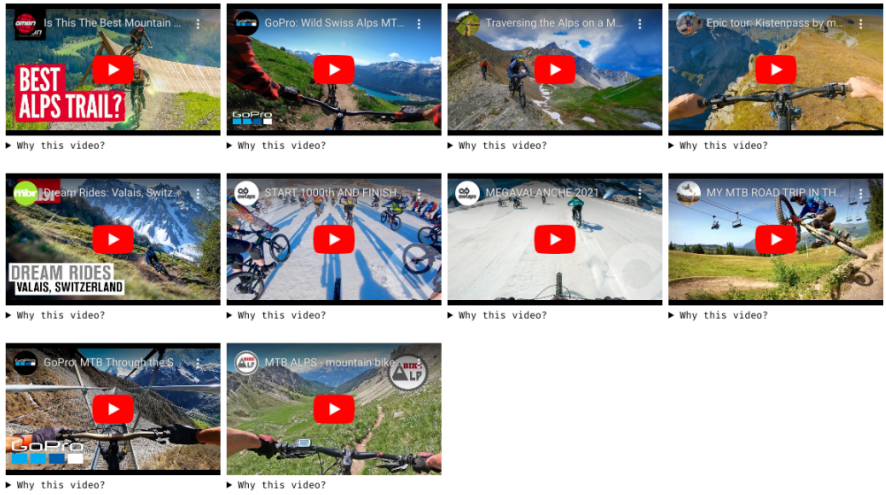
Is This The Best Mountain ...

BEST ALPS TRAIL?

▶ Why this video?

GoPro: Wild Swiss Alps MT...

GoPro

▶ Why this video?

Traversing the Alps on a M...

▶ Why this video?

Epic tour: Kistenpass by m...

▶ Why this video?

mbr

Dream Rides: Valais, Switz...

DREAM RIDES VALAIS, SWITZERLAND

▶ Why this video?

START 1000th AND FINISH...

▶ Why this video?

MEGAVALANCHE 2021

▶ Why this video?

MY MTB ROAD TRIP IN TH...

▶ Why this video?

GoPro: MTB Through the S...

GoPro

▶ Why this video?

MTB ALPS - mountain bike...

▶ Why this video?